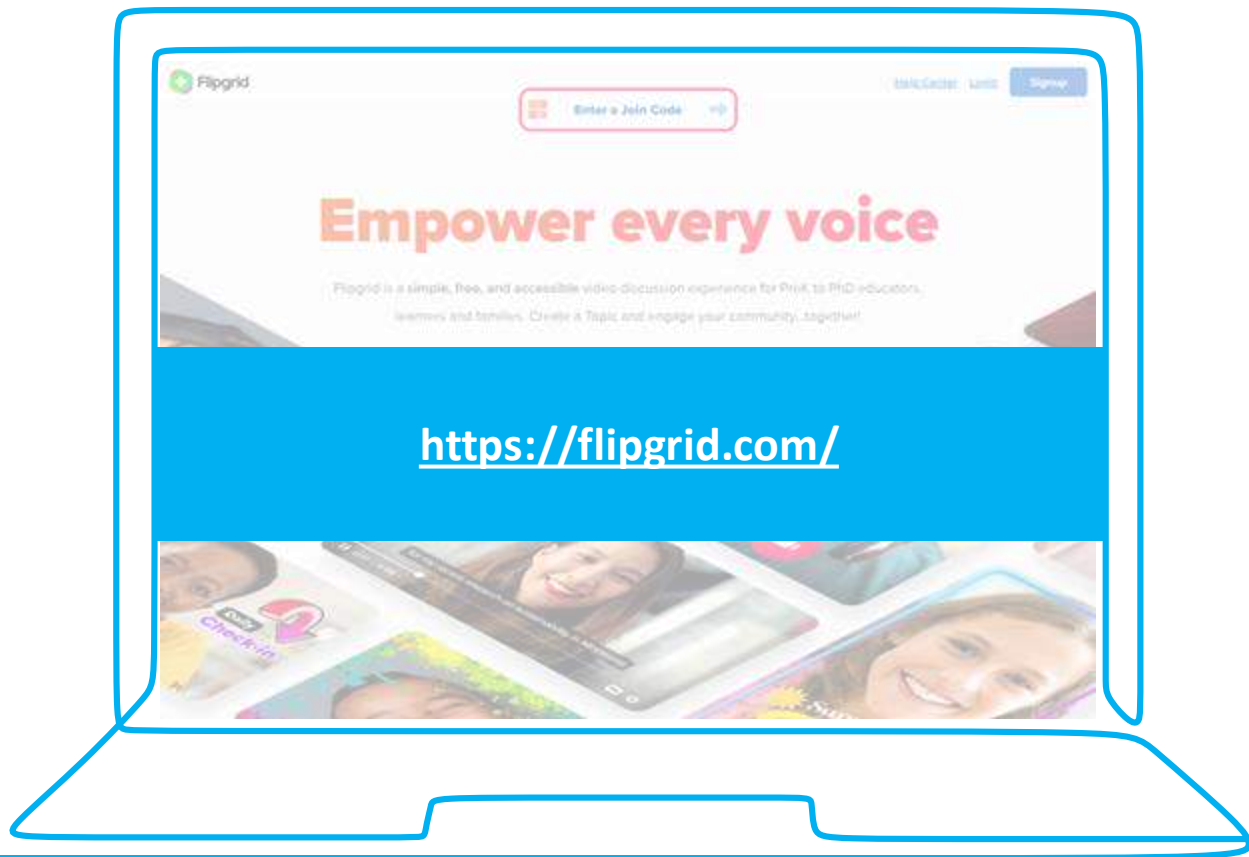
Flipgrid

Enter a Join Code

Help Center Login Signup

Empower every voice

Flipgrid is a simple, free, and accessible video discussion experience for PreK to PhD educators, learners and families. Create a Topic and engage your community...together!

https://flipgrid.com/

Daily Check-in